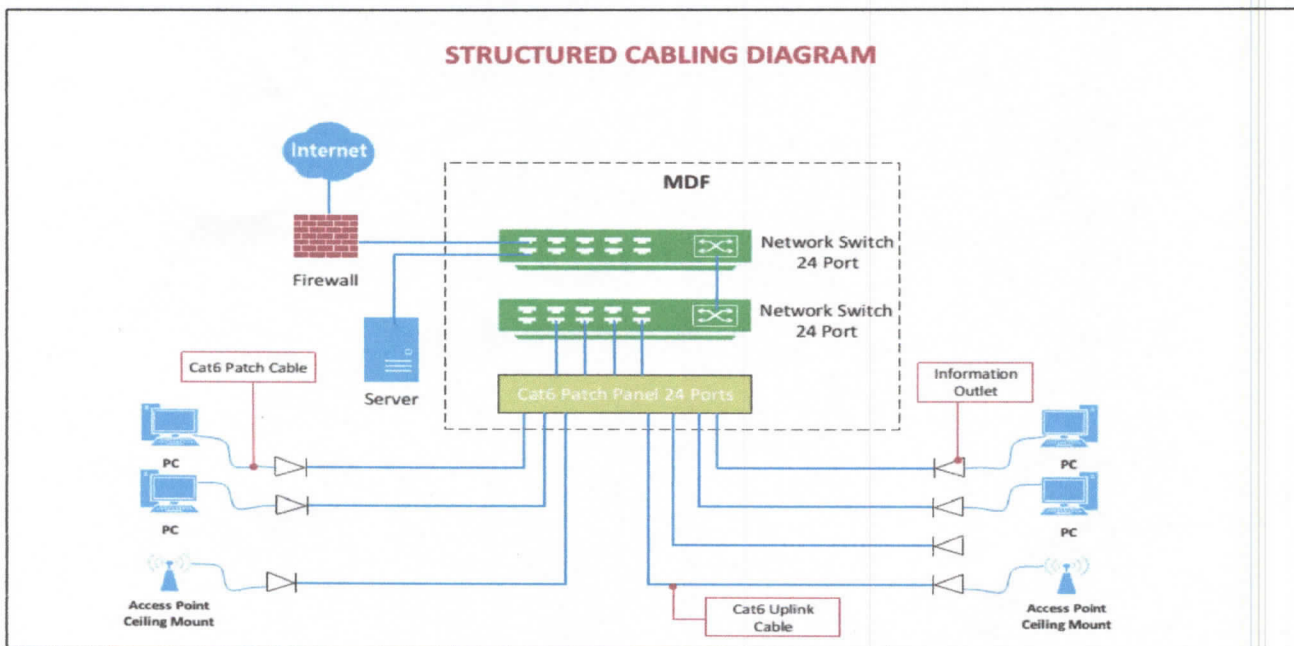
STRUCTURED CABLING DIAGRAM

Internet

Firewall

MDF

Network Switch 24 Port

Network Switch 24 Port

Server

Cat6 Patch Cable

Cat6 Patch Panel 24 Ports

Information Outlet

PC

PC

Access Point Ceiling Mount

PC

PC

Access Point Ceiling Mount

Cat6 Uplink Cable